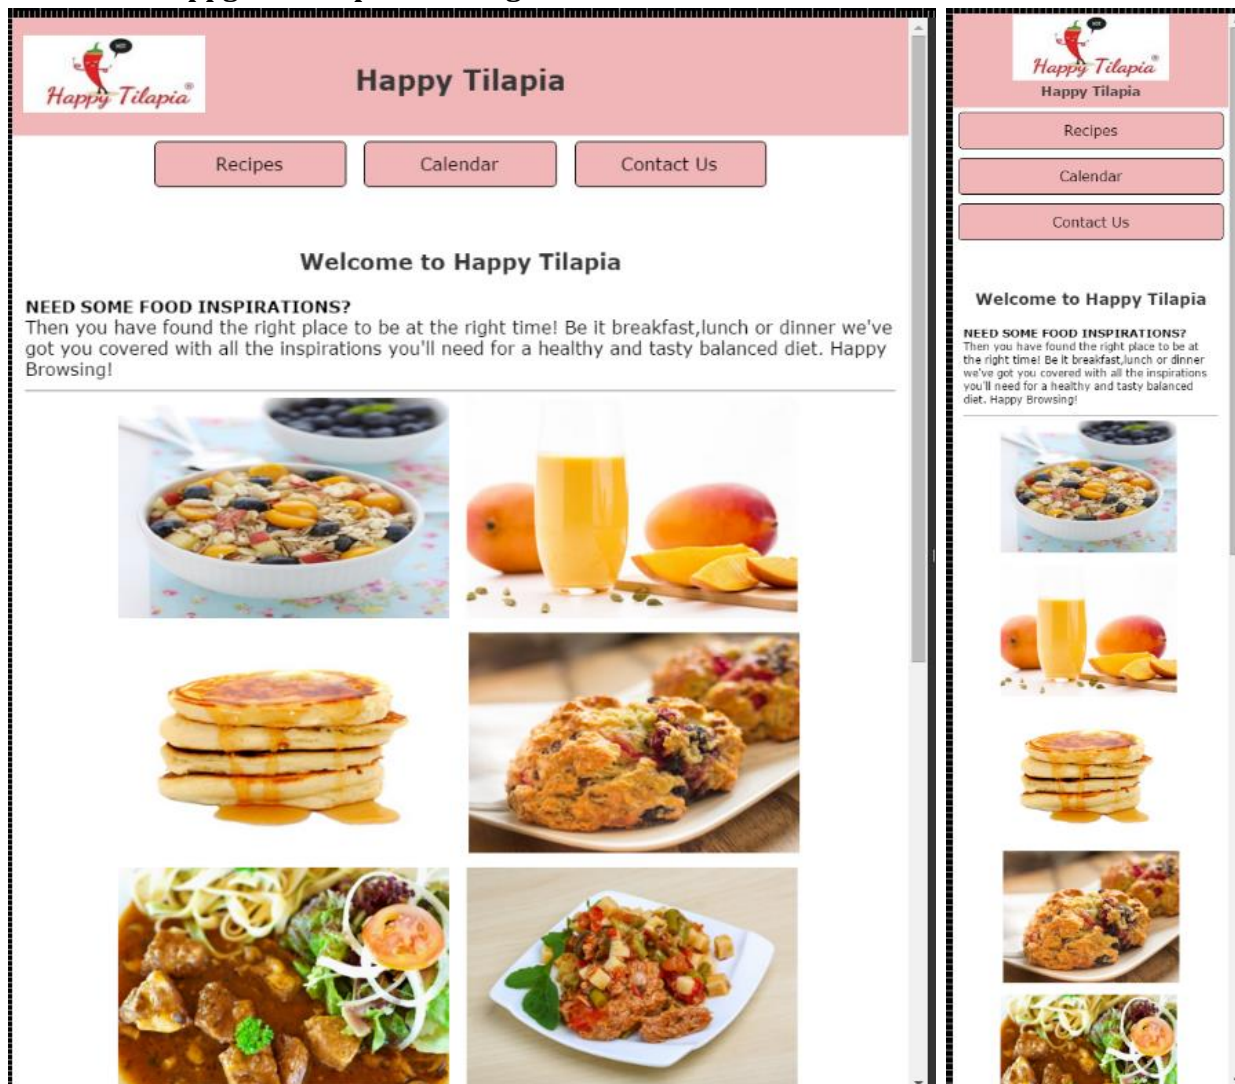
Happy Tilapia

Happy Tilapia

Recipes

Calendar

Contact Us

Welcome to Happy Tilapia

NEED SOME FOOD INSPIRATIONS?
Then you have found the right place to be at the right time! Be it breakfast,lunch or dinner we've got you covered with all the inspirations you'll need for a healthy and tasty balanced diet. Happy Browsing!

Happy Tilapia
Happy Tilapia

Recipes

Calendar

Contact Us

Welcome to Happy Tilapia

NEED SOME FOOD INSPIRATIONS?
Then you have found the right place to be at the right time! Be it breakfast,lunch or dinner we've got you covered with all the inspirations you'll need for a healthy and tasty balanced diet. Happy Browsing!